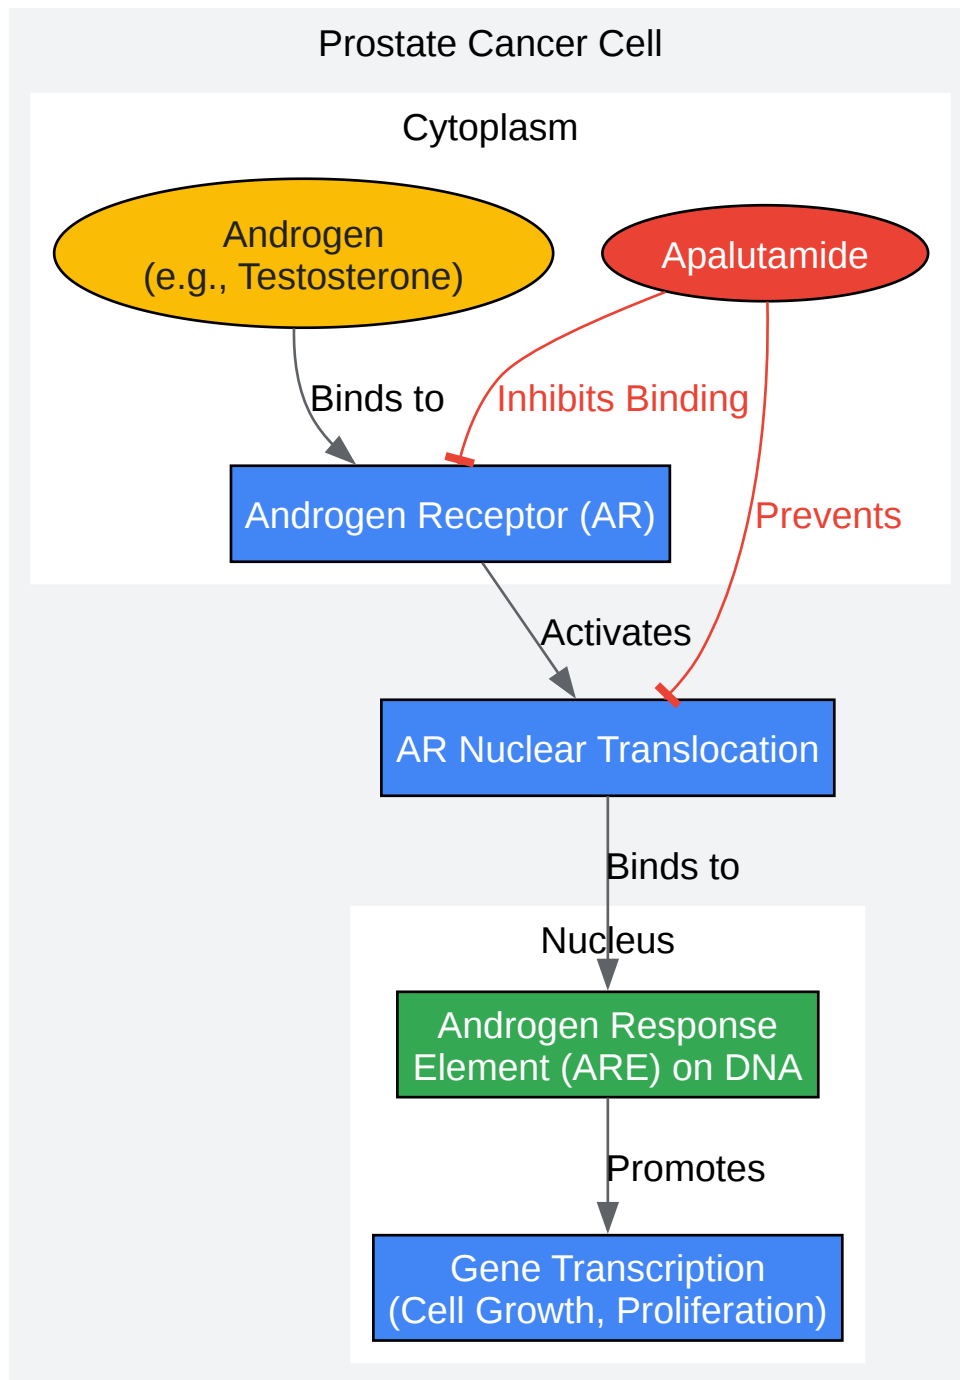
Prostate Cancer Cell

Cytoplasm

Androgen
(e.g., Testosterone)

Apalutamide

Binds to

Inhibits Binding

Androgen Receptor (AR)

Prevents

Activates

AR Nuclear Translocation

Binds to

Nucleus

Androgen Response
Element (ARE) on DNA

Promotes

Gene Transcription
(Cell Growth, Proliferation)